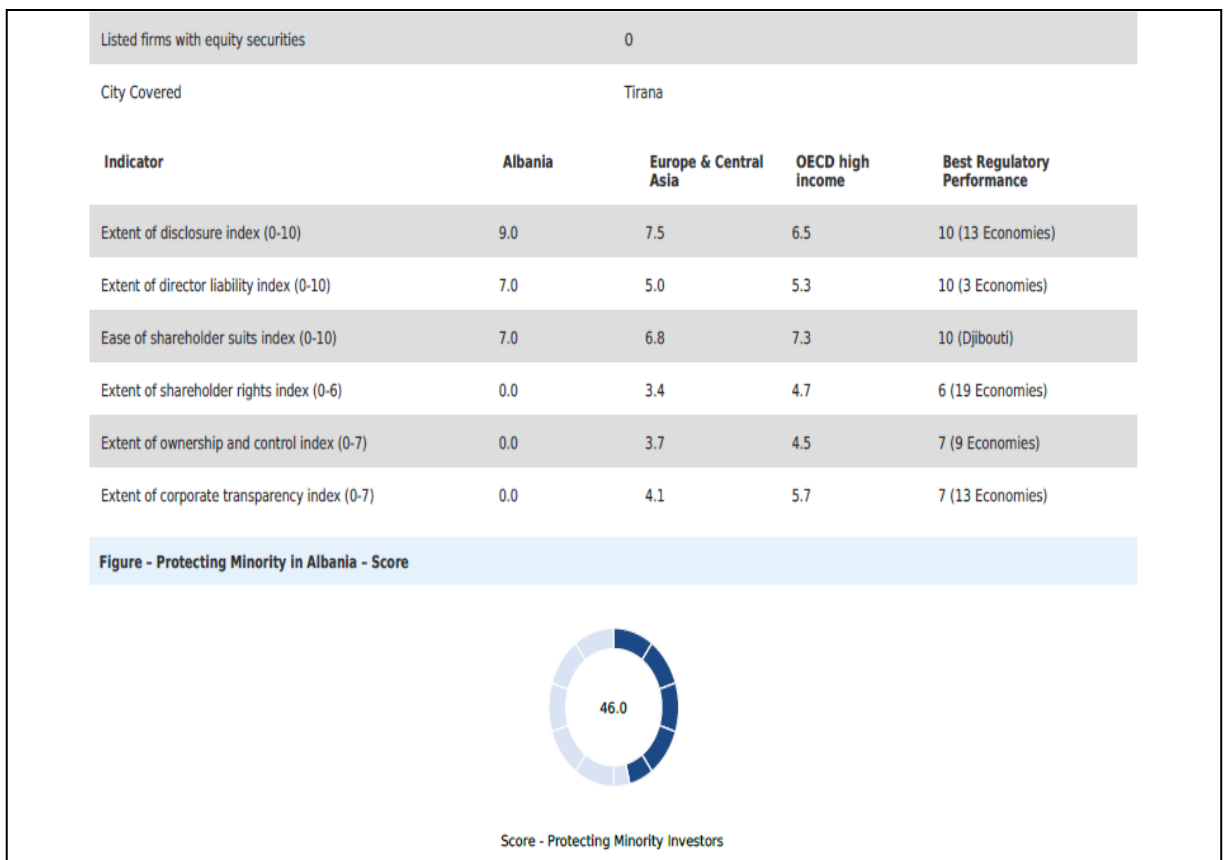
| | |
|---|---|
| Listed firms with equity securities | 0 |
| City Covered | Tirana |

| Indicator | Albania | Europe & Central Asia | OECD high income | Best Regulatory Performance |
|---|---|---|---|---|
| Extent of disclosure index (0-10) | 9.0 | 7.5 | 6.5 | 10 (13 Economies) |
| Extent of director liability index (0-10) | 7.0 | 5.0 | 5.3 | 10 (3 Economies) |
| Ease of shareholder suits index (0-10) | 7.0 | 6.8 | 7.3 | 10 (Djibouti) |
| Extent of shareholder rights index (0-6) | 0.0 | 3.4 | 4.7 | 6 (19 Economies) |
| Extent of ownership and control index (0-7) | 0.0 | 3.7 | 4.5 | 7 (9 Economies) |
| Extent of corporate transparency index (0-7) | 0.0 | 4.1 | 5.7 | 7 (13 Economies) |

Figure - Protecting Minority in Albania - Score

46.0

Score - Protecting Minority Investors